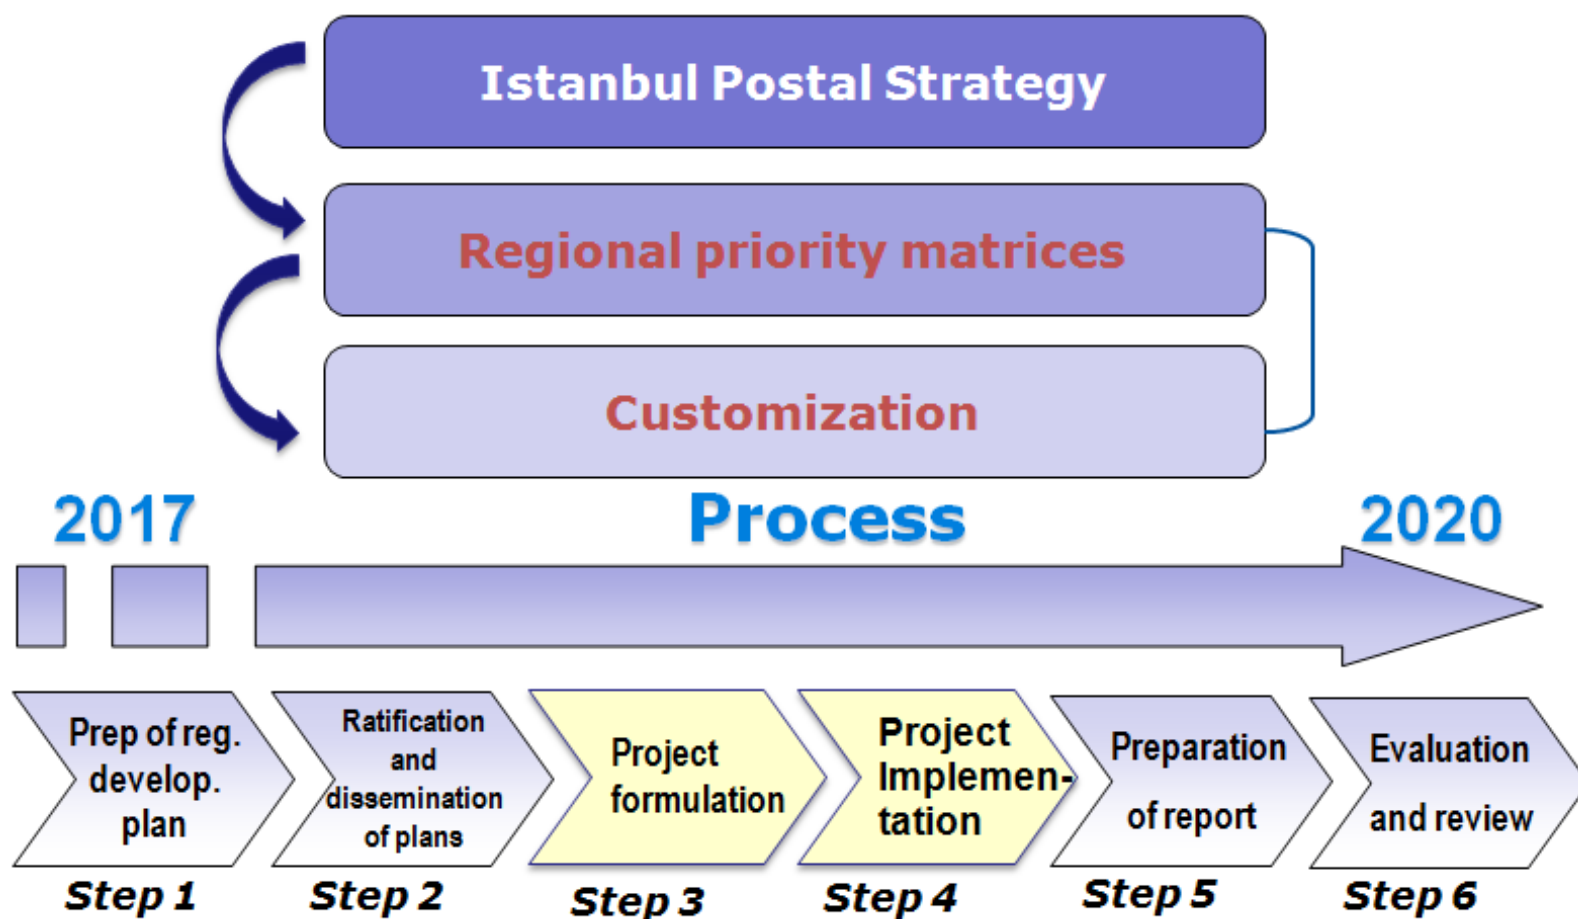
Istanbul Postal Strategy

Regional priority matrices

Customization

2017

Process

2020

Prep of reg. develop. plan

Step 1

Ratification and dissemination of plans

Step 2

Project formulation

Step 3

Project Implementation

Step 4

Preparation of report

Step 5

Evaluation and review

Step 6